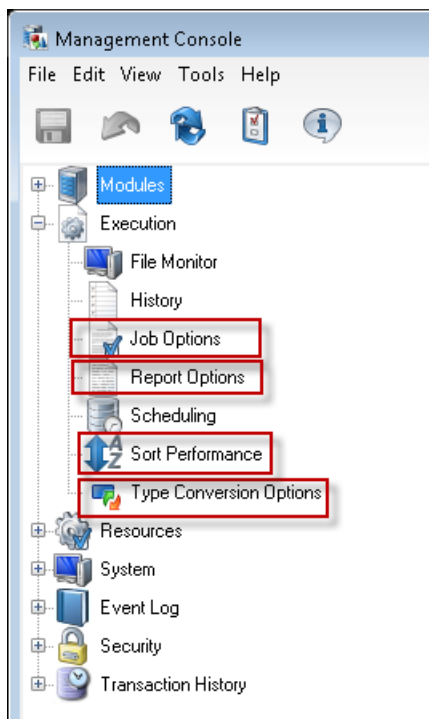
Management Console

File Edit View Tools Help

Modules
Execution
File Monitor
History
Job Options
Report Options
Scheduling
Sort Performance
Type Conversion Options
Resources
System
Event Log
Security
Transaction History